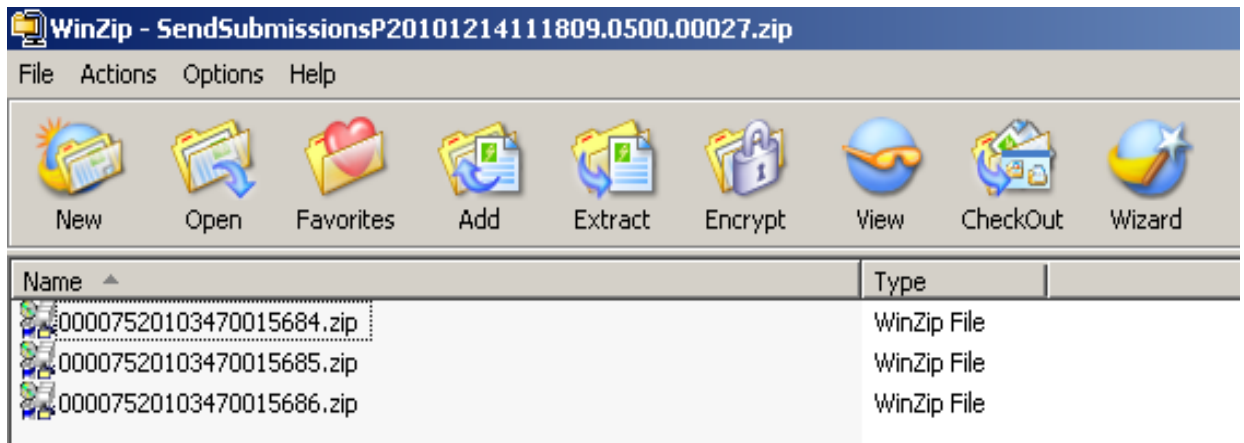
WinZip - SendSubmissionsP20101214111809.0500.00027.zip

File Actions Options Help

New Open Favorites Add Extract Encrypt View CheckOut Wizard

| Name | Type |
|---|---|
| 000075201034700115684.zip | WinZip File |
| 000075201034700115685.zip | WinZip File |
| 000075201034700115686.zip | WinZip File |